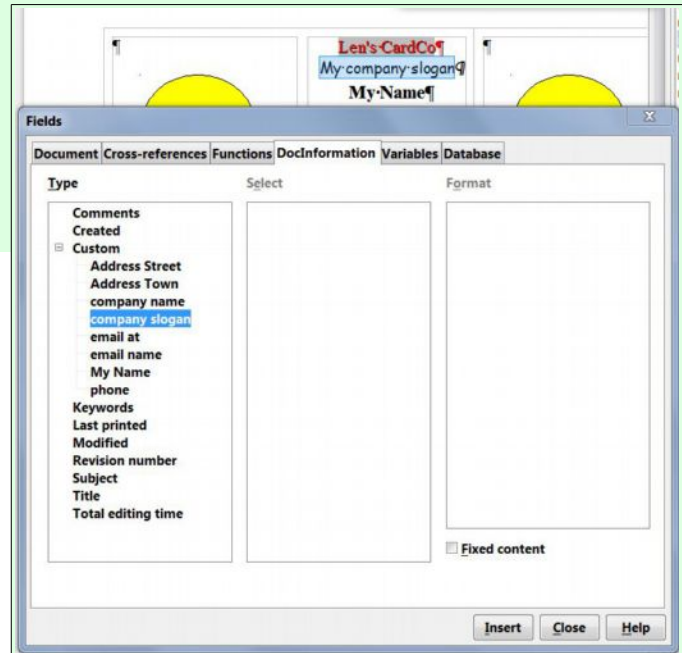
¶

Len's·CardCo¶
My·company·slogan¶
My·Name¶

¶

Fields

Document | Cross-references | Functions | DocInformation | Variables | Database

Type

Comments
Created
Custom
Address Street
Address Town
company name
company slogan
email at
email name
My Name
phone
Keywords
Last printed
Modified
Revision number
Subject
Title
Total editing time

Select

Format

Fixed content

Insert | Close | Help